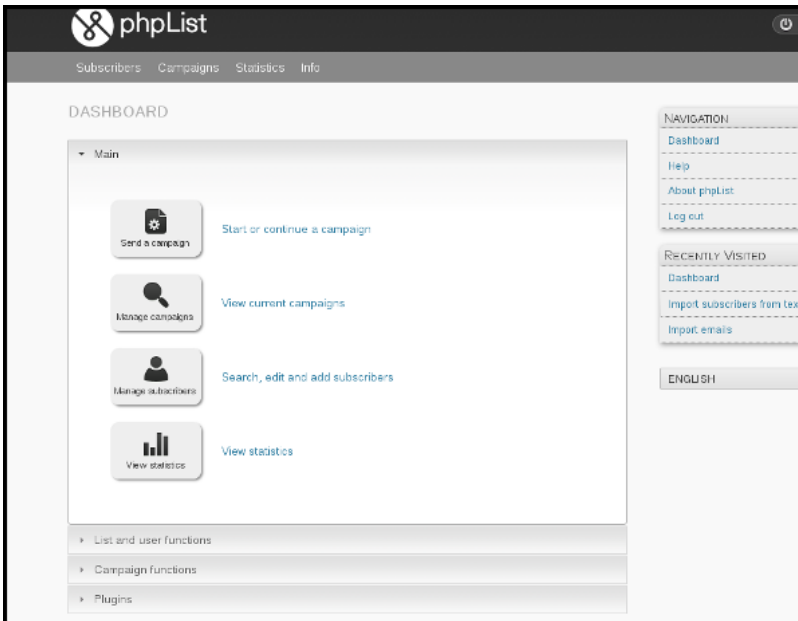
phpList

Subscribers Campaigns Statistics Info

DASHBOARD

Main

Send a campaign

Start or continue a campaign

Manage campaigns

View current campaigns

Manage subscribers

Search, edit and add subscribers

View statistics

View statistics

List and user functions

Campaign functions

Plugins

NAVIGATION

Dashboard

Help

About phpList

Log out

RECENTLY VISITED

Dashboard

Import subscribers from tex

Import emails

ENGLISH